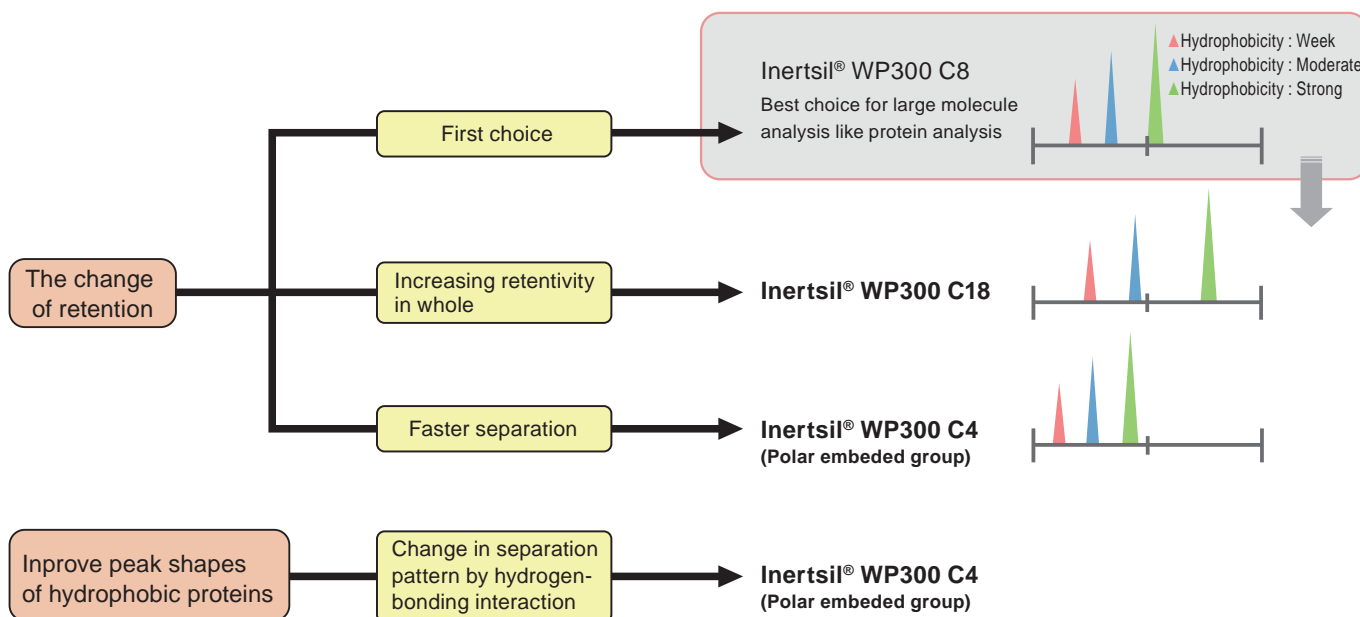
▲Hydrophobicity : Week
▲Hydrophobicity : Moderate
▲Hydrophobicity : Strong

Inertsil® WP300 C8
Best choice for large molecule analysis like protein analysis

The change of retention

First choice

Increasing retentivity in whole

Inertsil® WP300 C18

Faster separation

Inertsil® WP300 C4
(Polar embeded group)

Inprove peak shapes of hydrophobic proteins

Change in separation pattern by hydrogen-bonding interaction

Inertsil® WP300 C4
(Polar embeded group)